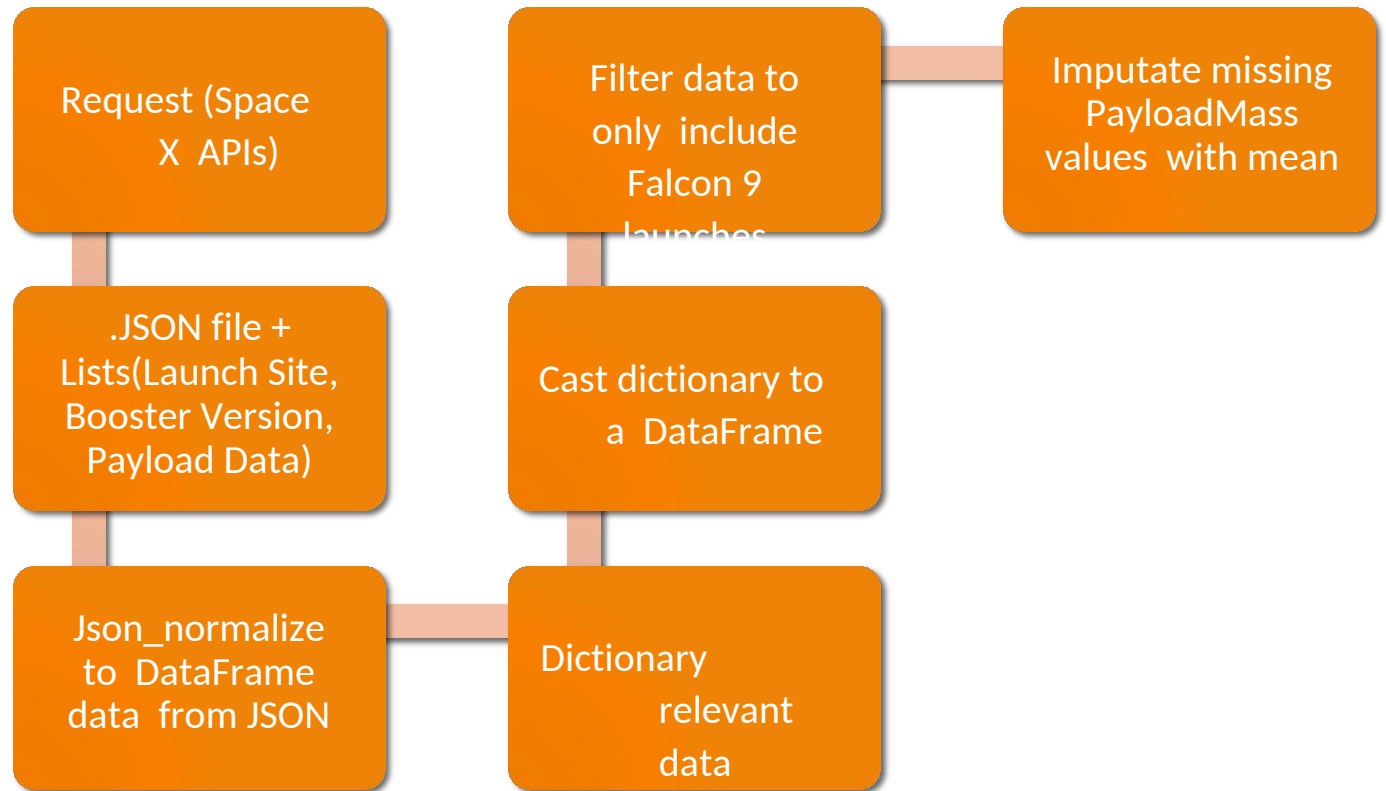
Request (Space X APIs)

.JSON file + Lists(Launch Site, Booster Version, Payload Data)

Json_normalize to DataFrame data from JSON

Dictionary relevant data

Cast dictionary to a DataFrame

Filter data to only include Falcon 9 launches

Imputate missing PayloadMass values with mean